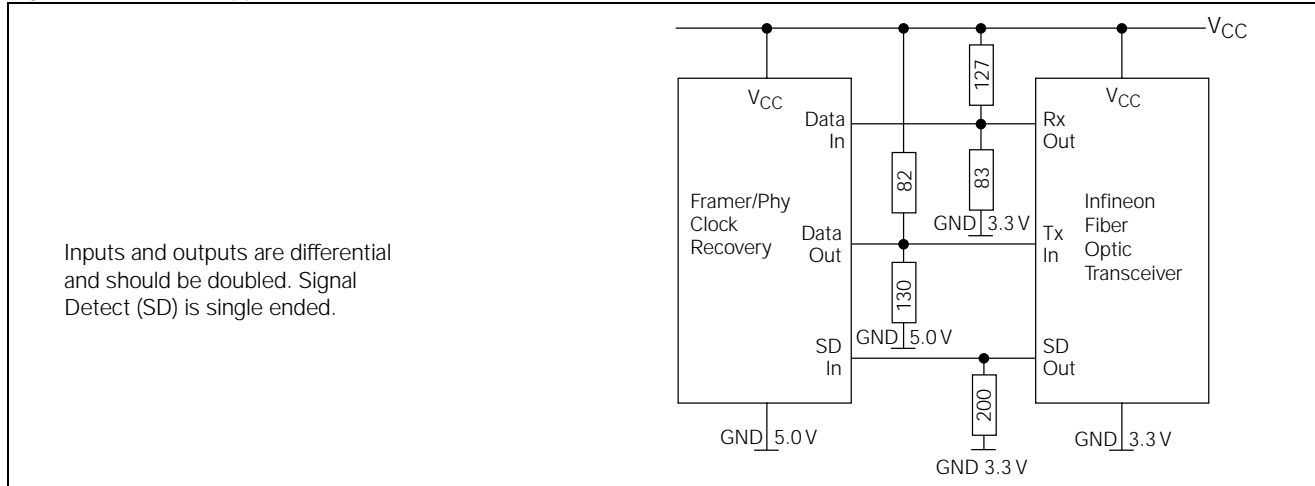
Inputs and outputs are differential and should be doubled. Signal Detect (SD) is single ended.

$V_{CC}$

$V_{CC}$

Data In

Framer/Phy Clock Recovery

Data Out

SD In

GND 5.0 V

127

83

GND 3.3 V

82

130

GND 5.0 V

200

GND 3.3 V

$V_{CC}$

Rx Out

Infineon Fiber Optic Transceiver

Tx In

SD Out

GND 3.3 V